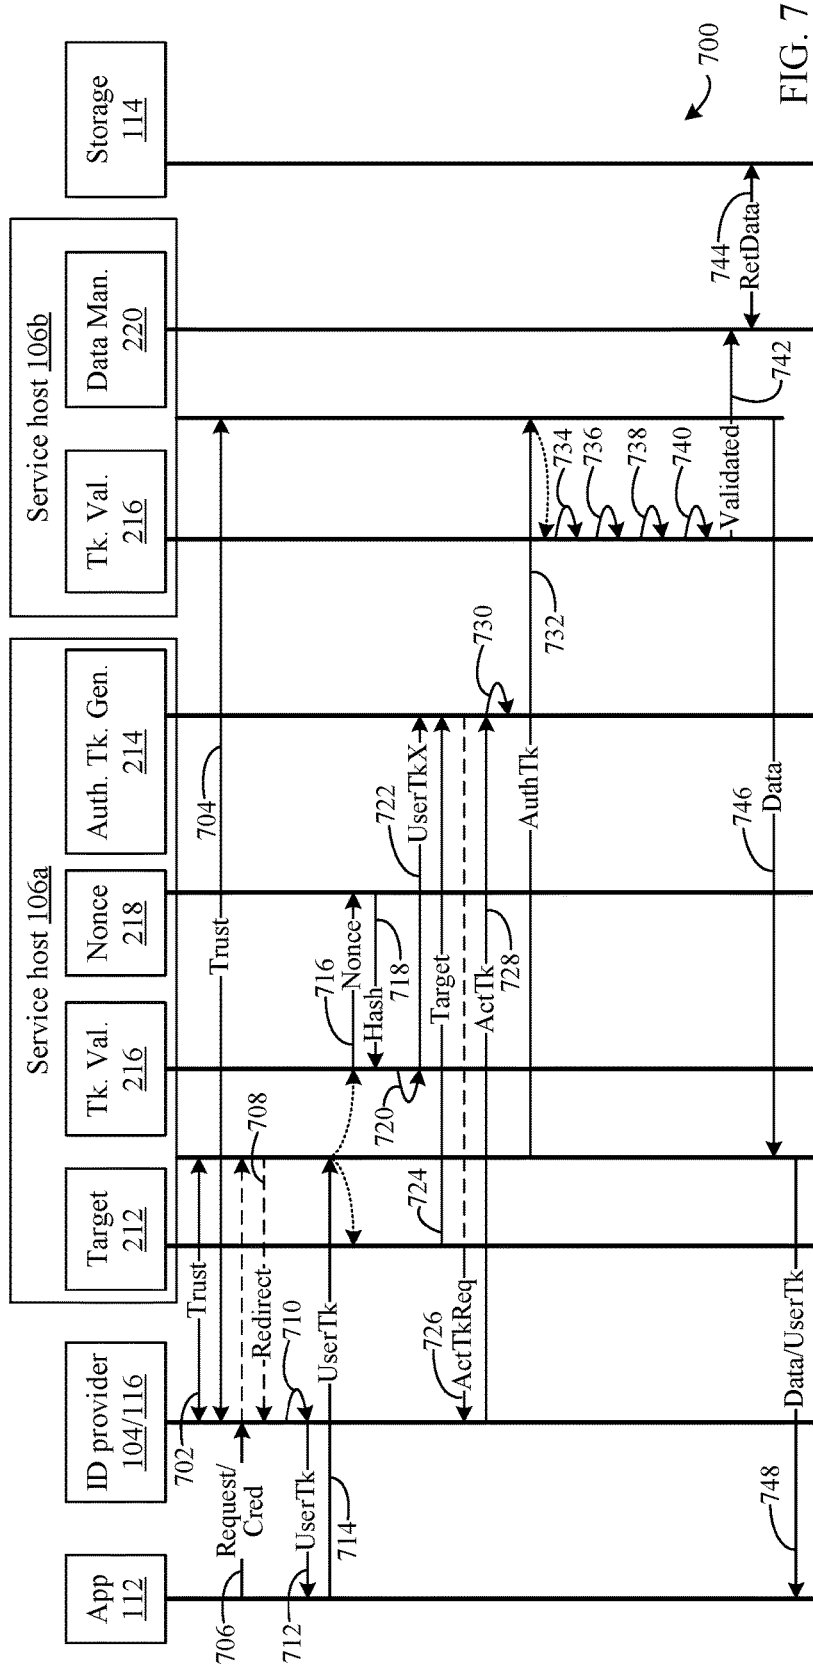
App 112
ID provider 104/116
Service host 106a
Target 212
Tk. Val. 216
Nonce 218
Auth. Tk. Gen. 214
Service host 106b
Tk. Val. 216
Data Man. 220
Storage 114
700
FIG. 7
702
704
706
Request/ Cred
Trust
Trust
708
Redirect
710
712
UserTk
UserTk
714
716
Nonce
Hash
718
720
722
UserTkX
Target
724
726
ActTkReq
ActTk
728
730
AuthTk
732
734
736
738
740
Validated
742
744
RetData
746
Data
748
Data/UserTk